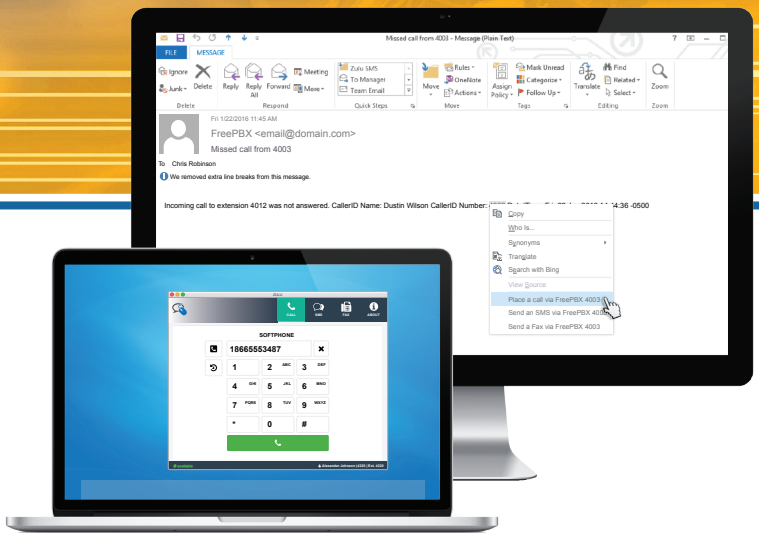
Missed call from 4003 - Message (Plain Text)

FILE MESSAGE

Ignore Junk Delete Reply Reply All Forward Meeting More

Delete Respond

Zulu SMS To Manager Team Email

Quick Steps

Move Rules OneNote Actions

Move

Assign Policy Mark Unread Categorize Follow Up

Tags

Translate Find Related Select

Editing

Zoom

Zoom

Fri 1/22/2016 11:45 AM

FreePBX <email@domain.com>

Missed call from 4003

To Chris Robinson

We removed extra line breaks from this message.

Incoming call to extension 4012 was not answered. CallerID Name: Dustin Wilson CallerID Number: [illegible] 14:36 -0500

Copy
Who Is...
Synonyms
Translate
Search with Bing
View Source
Place a call via FreePBX 4003
Send an SMS via FreePBX 4003
Send a Fax via FreePBX 4003

Zulu

CALL SMS FAX ABOUT

SOFTPHONE

18665553487

1 2 ABC 3 DEF
4 GHI 5 JKL 6 MNO
7 PQRS 8 TUV 9 WXYZ
* 0 #

available

Alexander Johnson (4320) (Ext. 4320)